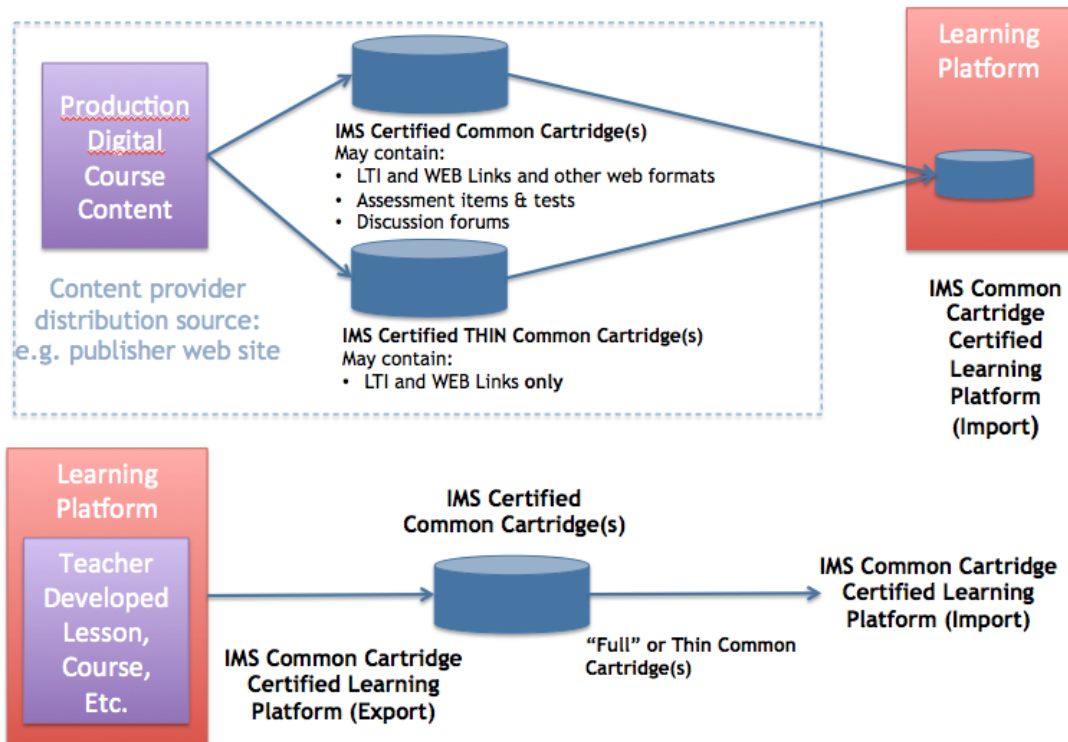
Production Digital Course Content

Content provider distribution source: e.g. publisher web site

IMS Certified Common Cartridge(s)
May contain:
• LTI and WEB Links and other web formats
• Assessment items & tests
• Discussion forums

IMS Certified THIN Common Cartridge(s)
May contain:
• LTI and WEB Links only

Learning Platform

IMS Common Cartridge Certified Learning Platform (Import)

Learning Platform

Teacher Developed Lesson, Course, Etc.

IMS Certified Common Cartridge(s)

IMS Common Cartridge Certified Learning Platform (Export)

"Full" or Thin Common Cartridge(s)

IMS Common Cartridge Certified Learning Platform (Import)